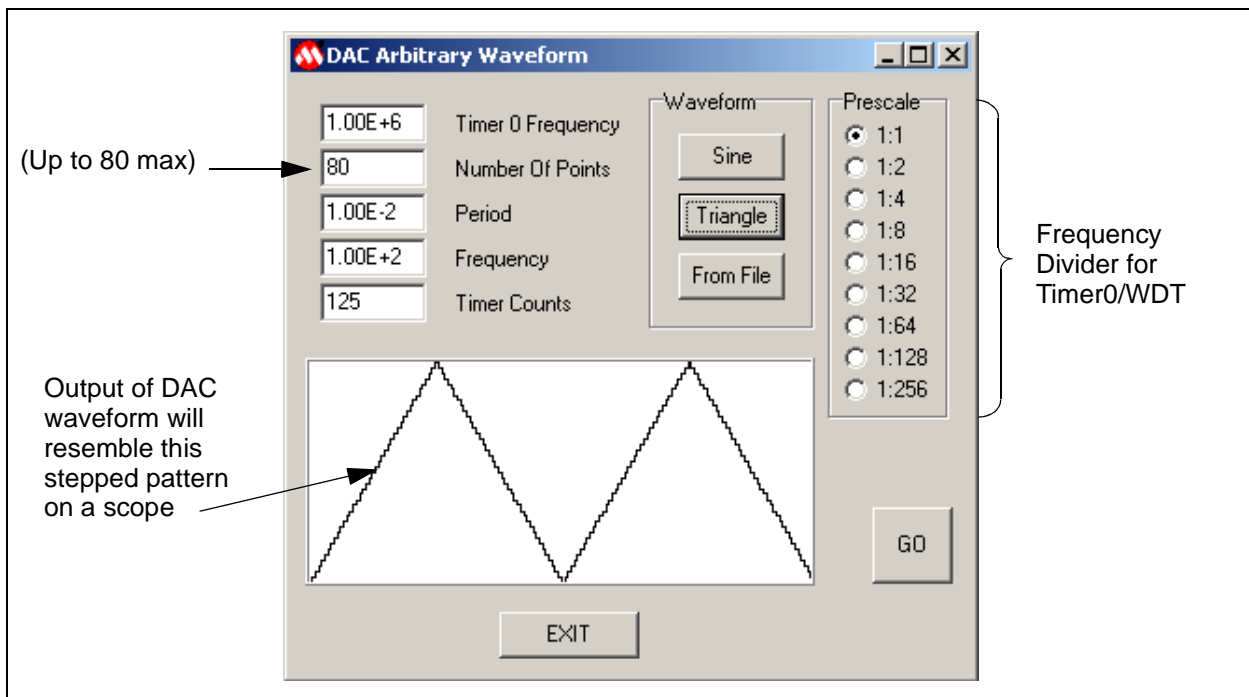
DAC Arbitrary Waveform

1.00E+6 Timer 0 Frequency

(Up to 80 max)

80 Number Of Points

1.00E-2 Period

1.00E+2 Frequency

125 Timer Counts

Waveform

Sine

Triangle

From File

Prescale

1:1

1:2

1:4

1:8

1:16

1:32

1:64

1:128

1:256

Frequency Divider for Timer0/WDT

Output of DAC waveform will resemble this stepped pattern on a scope

GO

EXIT